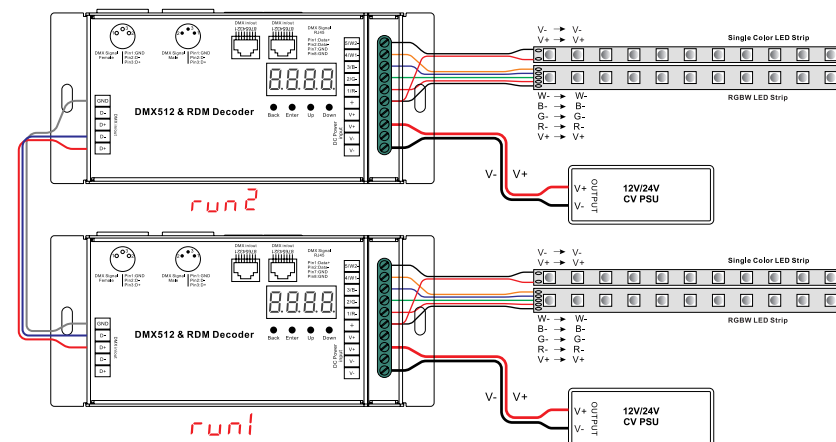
DMX Signal Female
Pin1 GND Pin2 D- Pin3 D+
DMX Signal Male
Pin1 GND Pin2 D- Pin3 D+
DMX in/out LED(RJ45)
DMX in/out LED(RJ45)
DMX Signal RJ45
Pin1 Data+ Pin2 Data- Pin7 GND Pin8 GND
GND
D-
D+
D-
D+
DMX Output
DMX512 & RDM Decoder
Back Enter Up Down
5/W
4/W
3/B
2/G
1/R
V+
V+
V-
V-
DC Power Input
V- → V-
V+ → V+
Single Color LED Strip
W- → W-
B- → B-
G- → G-
R- → R-
V+ → V+
RGBW LED Strip
V-
V+
V+
V-
OUTPUT
12V/24V
CV PSU
run2

DMX Signal Female
Pin1 GND Pin2 D- Pin3 D+
DMX Signal Male
Pin1 GND Pin2 D- Pin3 D+
DMX in/out LED(RJ45)
DMX in/out LED(RJ45)
DMX Signal RJ45
Pin1 Data+ Pin2 Data- Pin7 GND Pin8 GND
GND
D-
D+
D-
D+
DMX Output
DMX512 & RDM Decoder
Back Enter Up Down
5/W
4/W
3/B
2/G
1/R
V+
V+
V-
V-
DC Power Input
V- → V-
V+ → V+
Single Color LED Strip
W- → W-
B- → B-
G- → G-
R- → R-
V+ → V+
RGBW LED Strip
V-
V+
V+
V-
OUTPUT
12V/24V
CV PSU
run1